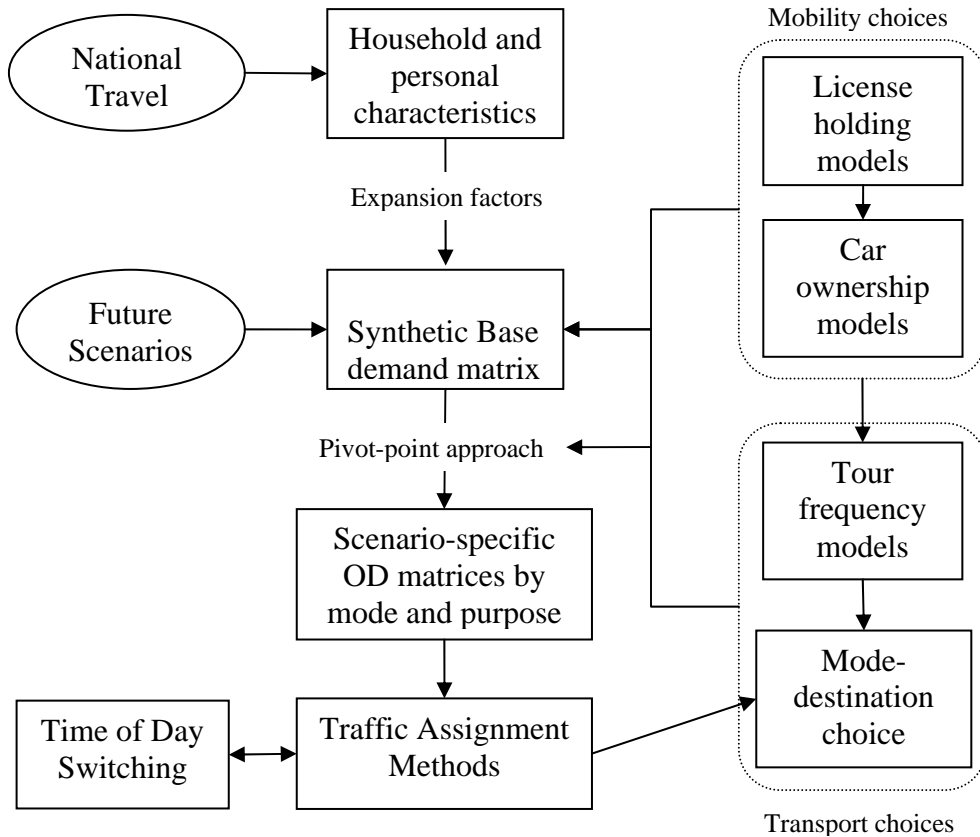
National Travel

Household and personal characteristics

Expansion factors

Future Scenarios

Synthetic Base demand matrix

Pivot-point approach

Scenario-specific OD matrices by mode and purpose

Time of Day Switching

Traffic Assignment Methods

Mobility choices

License holding models

Car ownership models

Tour frequency models

Mode-destination choice

Transport choices